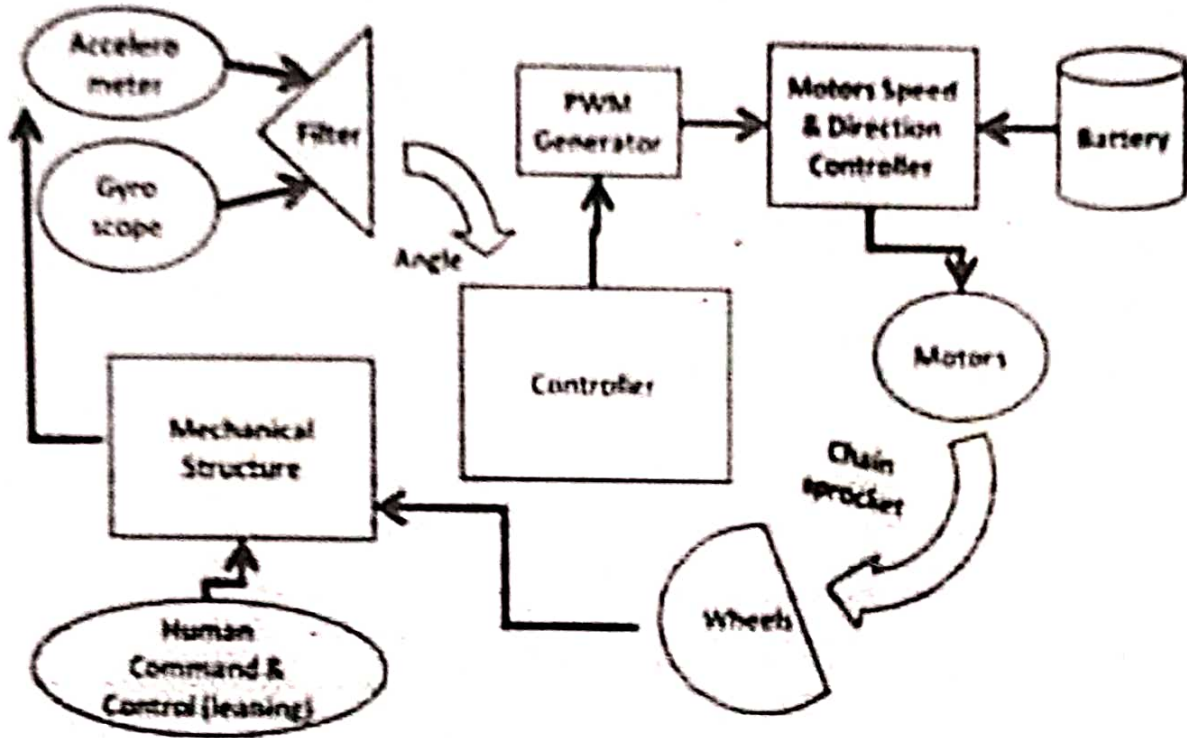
Accelero meter

Gyro scope

Filter

Angle

PWM Generator

Motors Speed & Direction Controller

Battery

Motors

Controller

Mechanical Structure

Chain sprocket

Wheels

Human Command & Control (leaning)